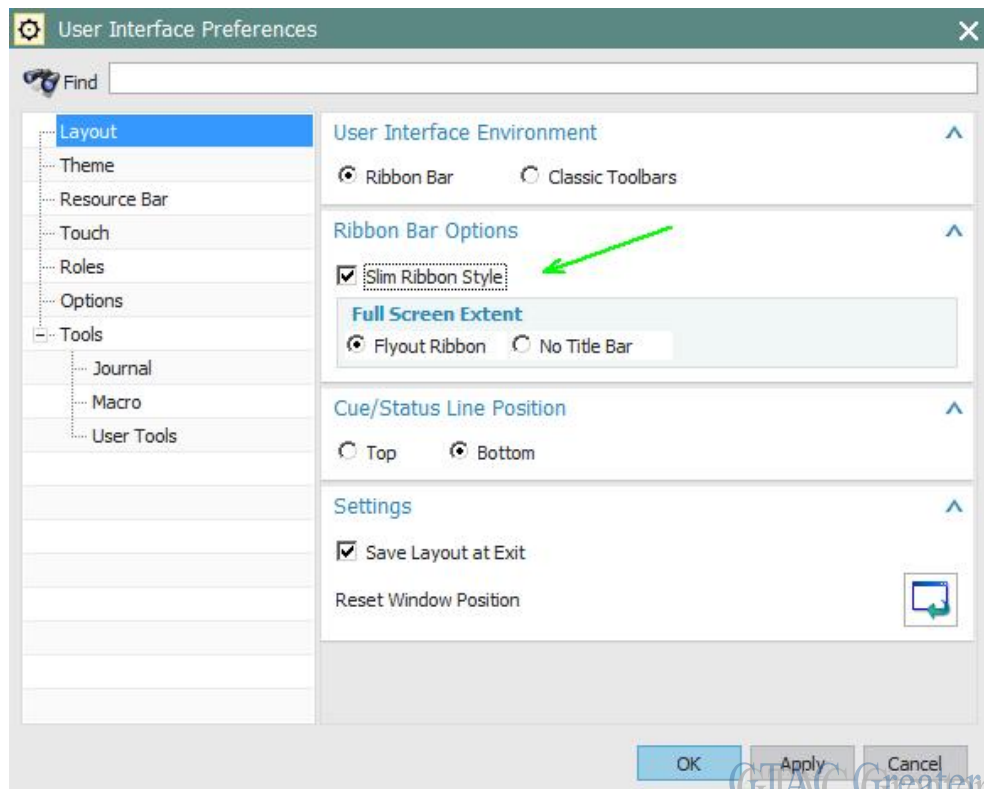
User Interface Preferences

Find

Layout
Theme
Resource Bar
Touch
Roles
Options
Tools
Journal
Macro
User Tools

User Interface Environment

Ribbon Bar
Classic Toolbars

Ribbon Bar Options

Slim Ribbon Style

Full Screen Extent

Flyout Ribbon
No Title Bar

Cue/Status Line Position

Top
Bottom

Settings

Save Layout at Exit

Reset Window Position

OK
Apply
Cancel

GTAC Greater